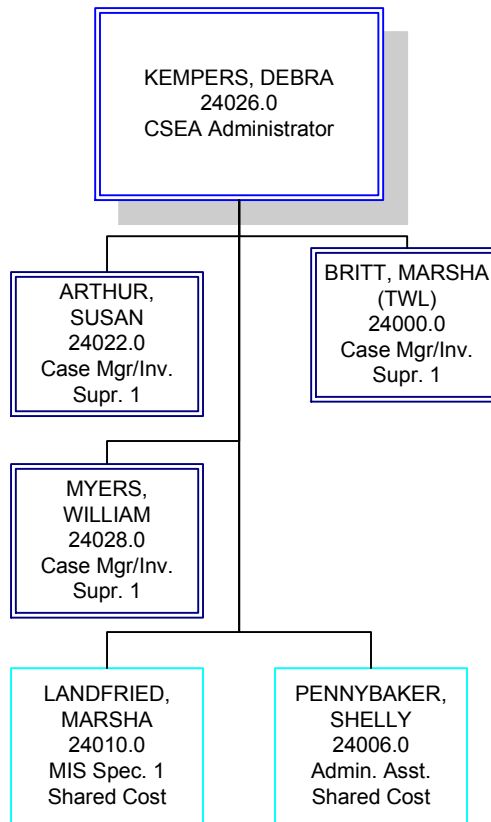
KEMPERS, DEBRA
24026.0
CSEA Administrator

ARTHUR, SUSAN
24022.0
Case Mgr/Inv. Supr. 1

BRITT, MARSHA (TWL)
24000.0
Case Mgr/Inv. Supr. 1

MYERS, WILLIAM
24028.0
Case Mgr/Inv. Supr. 1

LANDFRIED, MARSHA
24010.0
MIS Spec. 1
Shared Cost

PENNYBAKER, SHELLY
24006.0
Admin. Asst.
Shared Cost